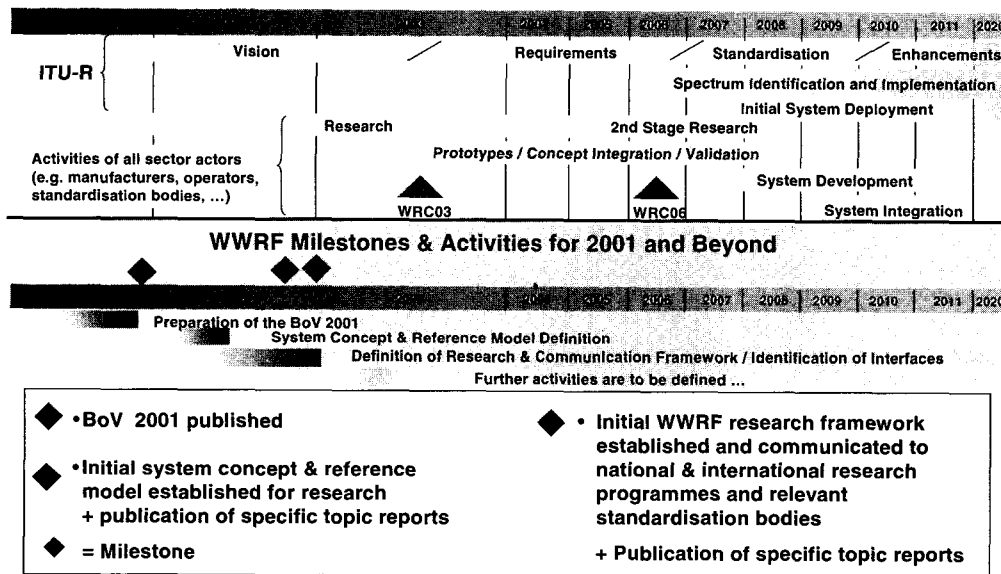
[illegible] | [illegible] | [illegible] | 2006 | 2007 | 2008 | 2009 | 2010 | 2011 | 202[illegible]

ITU-R

Vision

Requirements

Standardisation

Enhancements

Spectrum Identification and Implementation

Initial System Deployment

Research

2nd Stage Research

Activities of all sector actors (e.g. manufacturers, operators, standardisation bodies, ...)

Prototypes / Concept Integration / Validation

System Development

WRC03

WRC06

System Integration

WWRF Milestones & Activities for 2001 and Beyond

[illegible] | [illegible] | 2006 | 2007 | 2008 | 2009 | 2010 | 2011 | 202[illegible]

Preparation of the BoV 2001

System Concept & Reference Model Definition

Definition of Research & Communication Framework / Identification of Interfaces

Further activities are to be defined ...

•BoV 2001 published

•Initial system concept & reference model established for research + publication of specific topic reports

= Milestone

• Initial WWRF research framework established and communicated to national & international research programmes and relevant standardisation bodies

+ Publication of specific topic reports